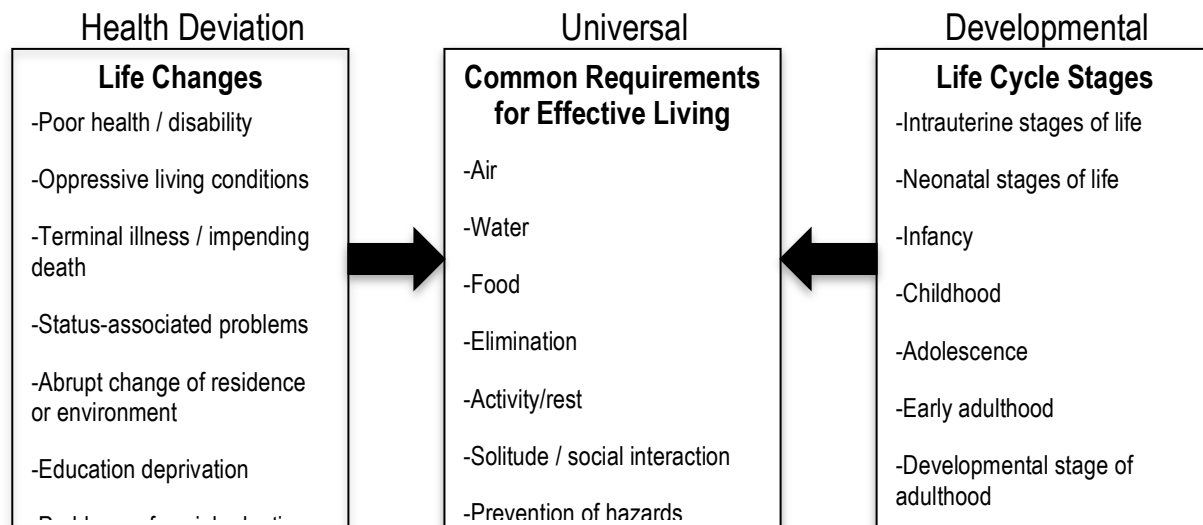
Health Deviation

Life Changes

-Poor health / disability

-Oppressive living conditions

-Terminal illness / impending death

-Status-associated problems

-Abrupt change of residence or environment

-Education deprivation

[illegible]

Universal

Common Requirements for Effective Living

-Air

-Water

-Food

-Elimination

-Activity/rest

-Solitude / social interaction

-Prevention of hazards

Developmental

Life Cycle Stages

-Intrauterine stages of life

-Neonatal stages of life

-Infancy

-Childhood

-Adolescence

-Early adulthood

-Developmental stage of adulthood